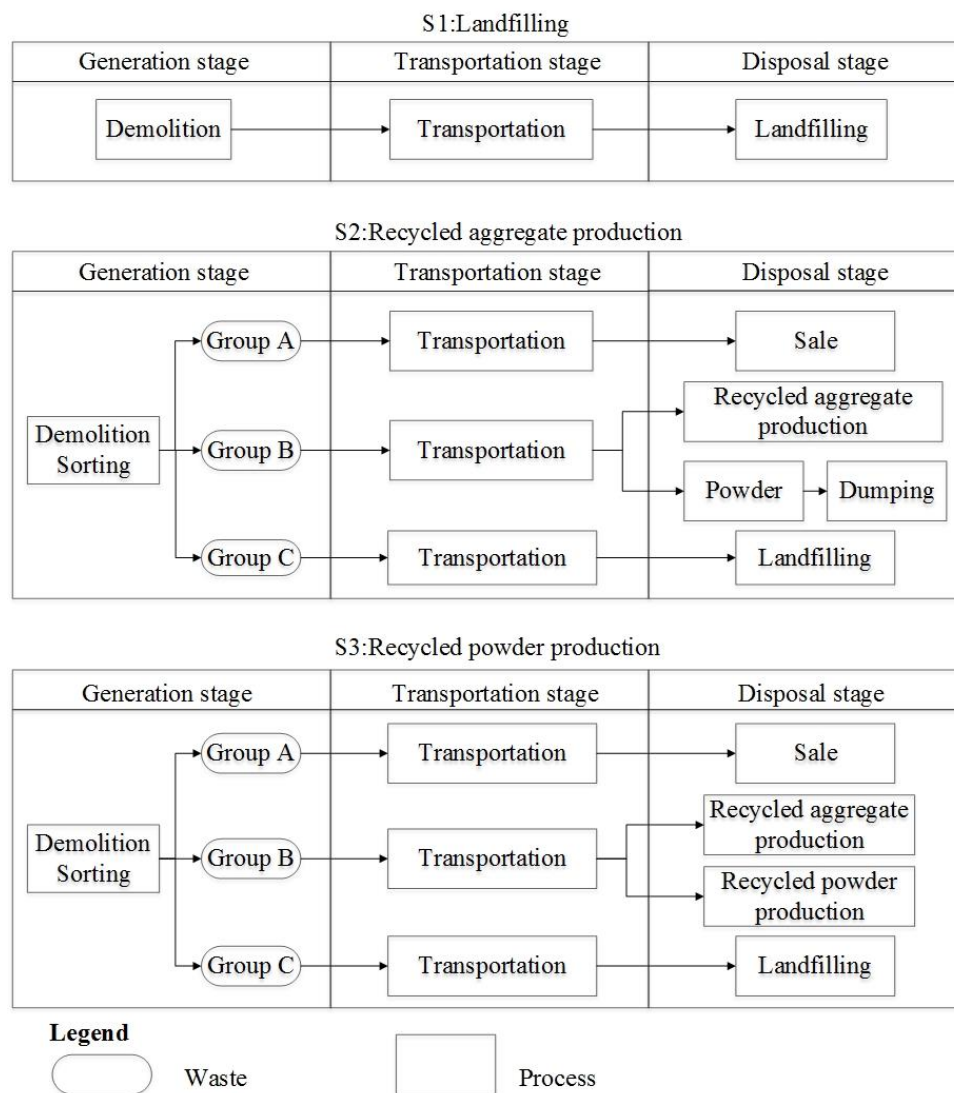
S1:Landfilling

Generation stage
Transportation stage
Disposal stage

Demolition
Transportation
Landfilling

S2:Recycled aggregate production

Generation stage
Transportation stage
Disposal stage

Demolition Sorting
Group A
Group B
Group C
Transportation
Transportation
Transportation
Sale
Recycled aggregate production
Powder
Dumping
Landfilling

S3:Recycled powder production

Generation stage
Transportation stage
Disposal stage

Demolition Sorting
Group A
Group B
Group C
Transportation
Transportation
Transportation
Sale
Recycled aggregate production
Recycled powder production
Landfilling

Legend
Waste
Process